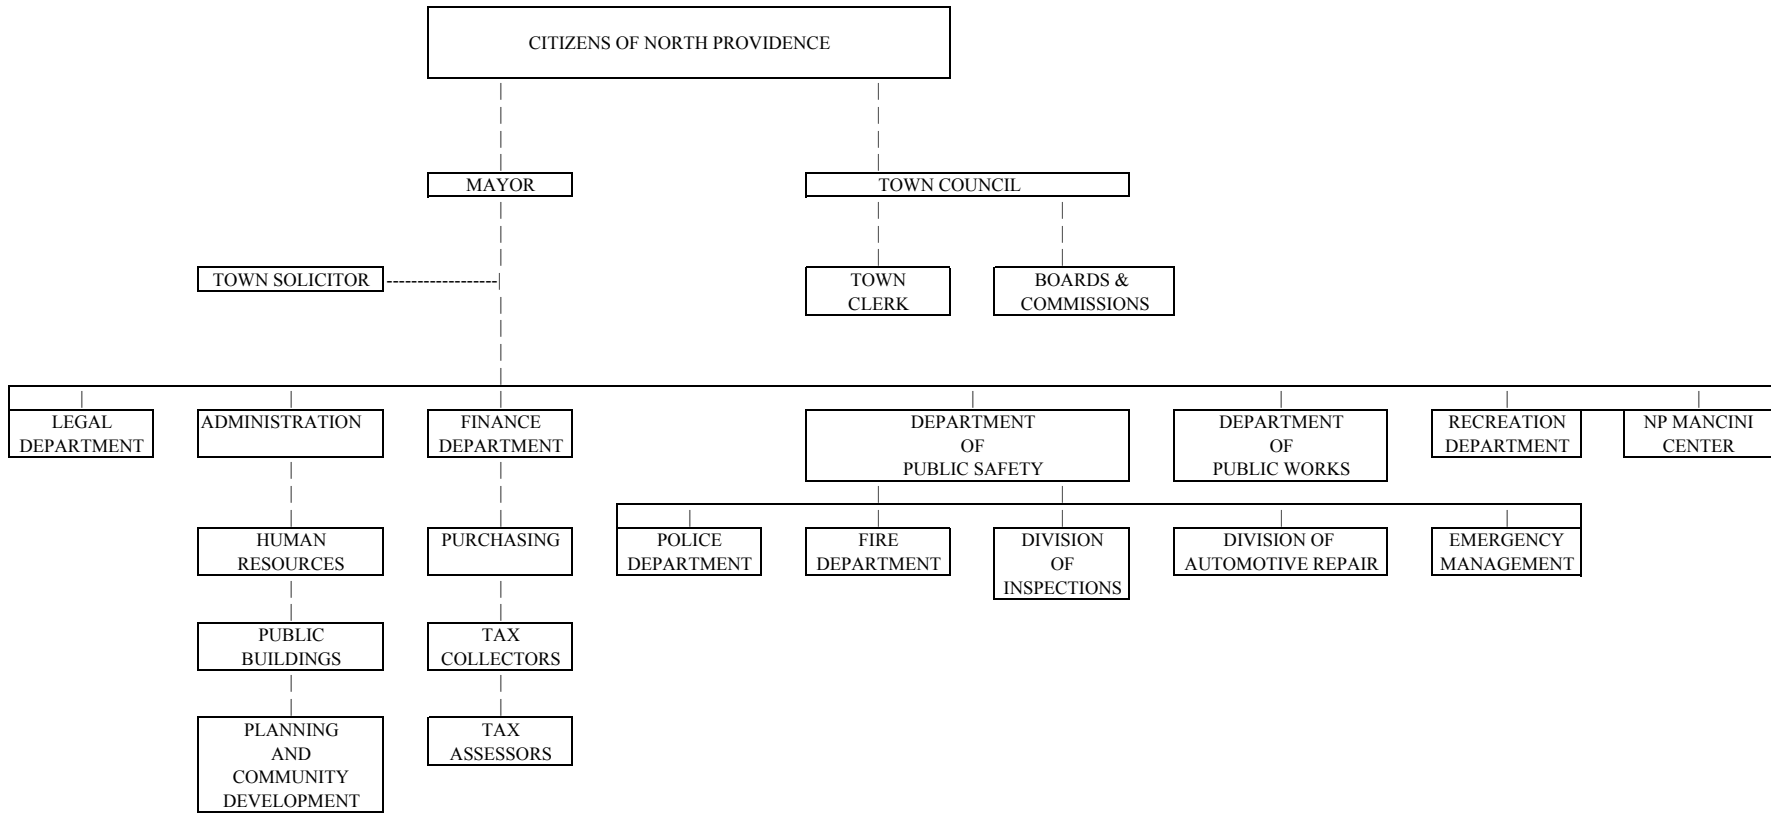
CITIZENS OF NORTH PROVIDENCE

MAYOR

TOWN COUNCIL

TOWN SOLICITOR

TOWN CLERK

BOARDS & COMMISSIONS

LEGAL DEPARTMENT

ADMINISTRATION

FINANCE DEPARTMENT

DEPARTMENT OF PUBLIC SAFETY

DEPARTMENT OF PUBLIC WORKS

RECREATION DEPARTMENT

NP MANCINI CENTER

HUMAN RESOURCES

PURCHASING

POLICE DEPARTMENT

FIRE DEPARTMENT

DIVISION OF INSPECTIONS

DIVISION OF AUTOMOTIVE REPAIR

EMERGENCY MANAGEMENT

PUBLIC BUILDINGS

TAX COLLECTORS

PLANNING AND COMMUNITY DEVELOPMENT

TAX ASSESSORS